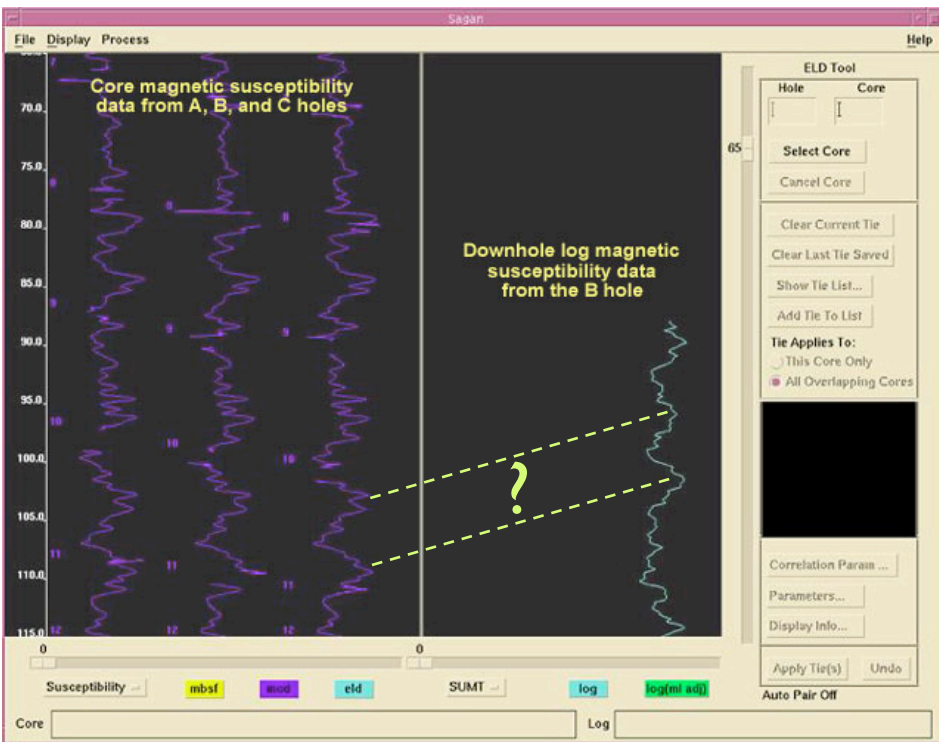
Sagan

File Display Process

Help

Core magnetic susceptibility data from A, B, and C holes

Downhole log magnetic susceptibility data from the B hole

?

70.0
75.0
80.0
85.0
90.0
95.0
100.0
105.0
110.0
115.0

7
8
8
8
9
9
9
10
10
10
11
11
11
12
12
12

ELD Tool

Hole

Core

65

Select Core

Cancel Core

Clear Current Tie

Clear Last Tie Saved

Show Tie List...

Add Tie To List

Tie Applies To:

This Core Only

All Overlapping Cores

Correlation Param ...

Parameters...

Display Info...

Apply Tie(s)

Undo

Auto Pair Off

0

0

Susceptibility

mbsf

mcd

eld

SUMT

log

log(ml adj)

Core

Log